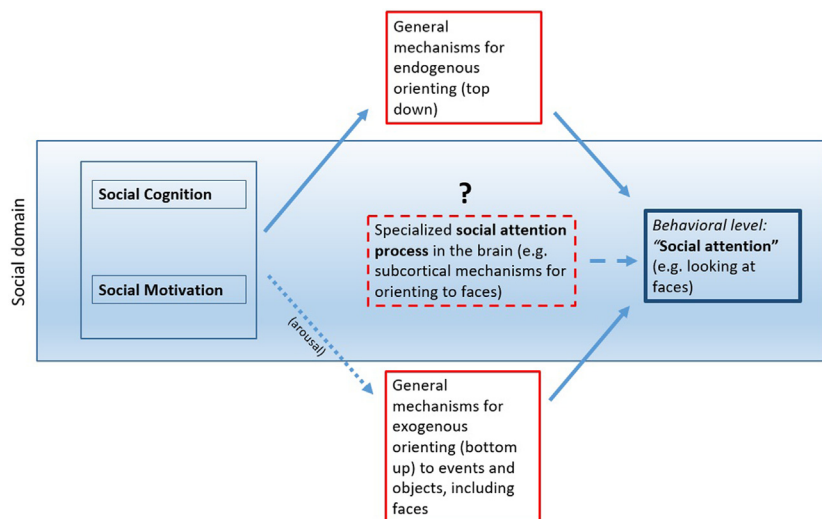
General mechanisms for endogenous orienting (top down)

Social domain

Social Cognition

Social Motivation

?

Specialized **social attention process** in the brain (e.g. subcortical mechanisms for orienting to faces)

*Behavioral level:* ***"Social attention"*** (e.g. looking at faces)

(arousal)

General mechanisms for exogenous orienting (bottom up) to events and objects, including faces